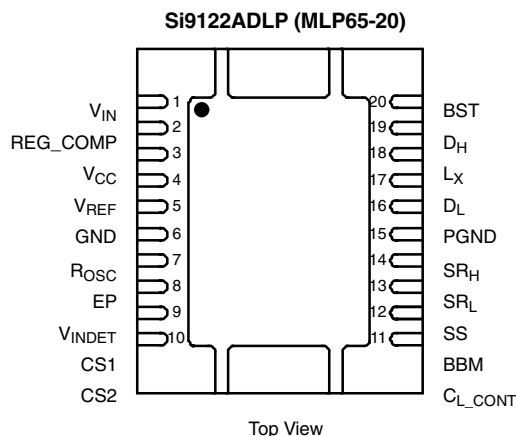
Si9122ADLP (MLP65-20)

$V_{IN}$ 1
REG_COMP 2
$V_{CC}$ 3
$V_{REF}$ 4
GND 5
6
$R_{OSC}$ 7
EP 8
9
$V_{INDET}$ 10
CS1
CS2

20 BST
19 $D_H$
18 $L_X$
17 $D_L$
16 PGND
15 $SR_H$
14 $SR_L$
13 SS
12 BBM
11 $C_{L\_CONT}$

Top View